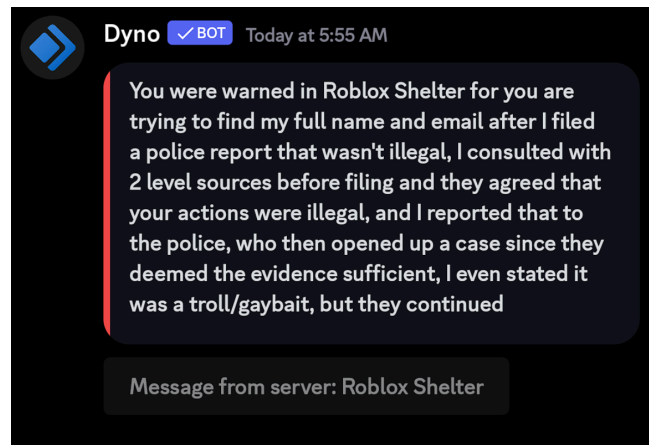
Dyno ✓BOT Today at 5:55 AM

You were warned in Roblox Shelter for you are trying to find my full name and email after I filed a police report that wasn't illegal, I consulted with 2 level sources before filing and they agreed that your actions were illegal, and I reported that to the police, who then opened up a case since they deemed the evidence sufficient, I even stated it was a troll/gaybait, but they continued

Message from server: Roblox Shelter